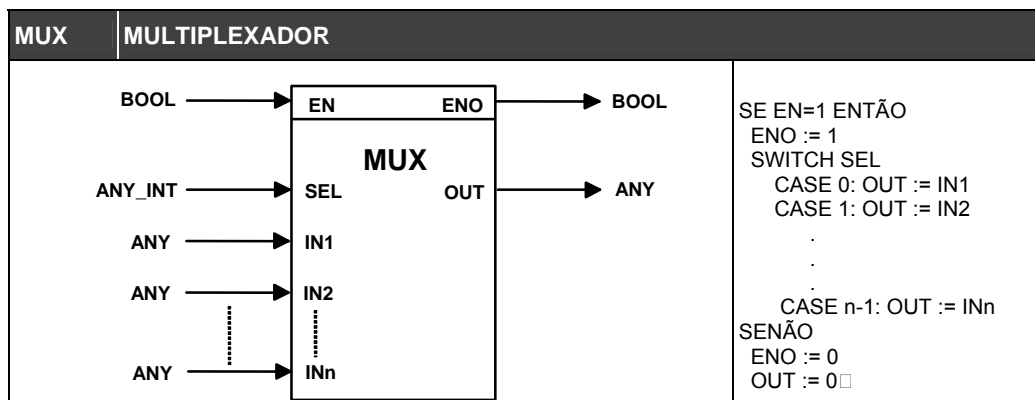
| MUX | MULTIPLEXADOR |
|---|---|

BOOL → EN ENO → BOOL

MUX

ANY_INT → SEL OUT → ANY

ANY → IN1

ANY → IN2

ANY → INn

SE EN=1 ENTÃO
ENO := 1
SWITCH SEL
CASE 0: OUT := IN1
CASE 1: OUT := IN2
.
.
.
CASE n-1: OUT := INn
SENÃO
ENO := 0
OUT := 0